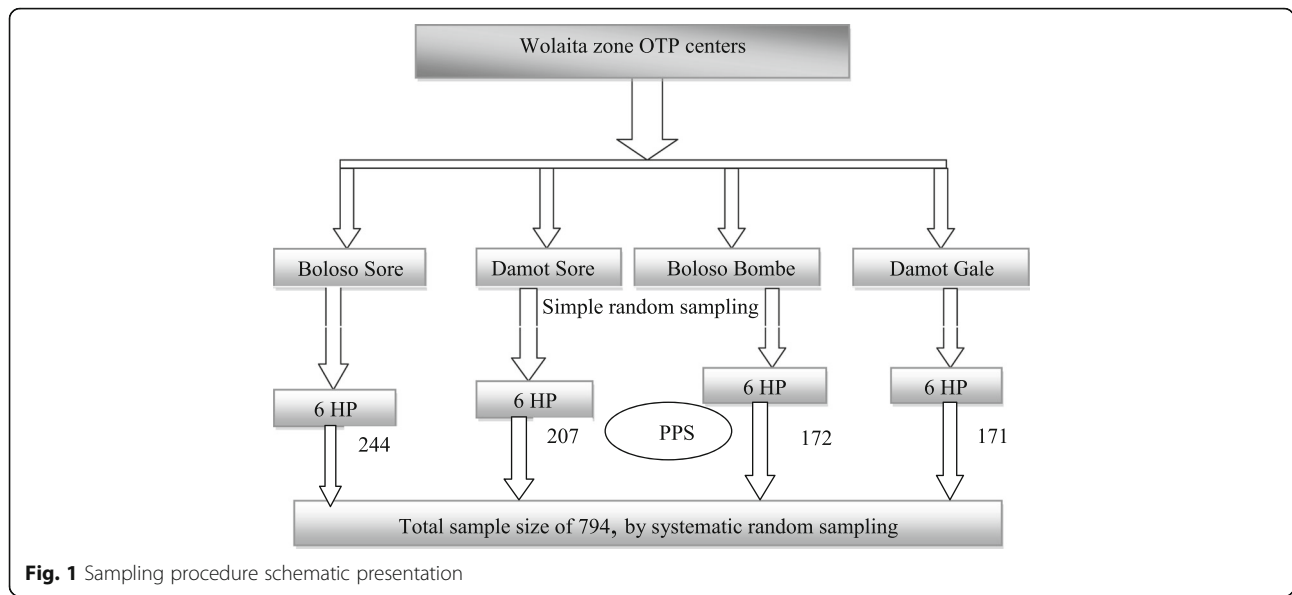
Wolaita zone OTP centers

Boloso Sore

Damot Sore

Boloso Bombe

Damot Gale

Simple random sampling

6 HP

6 HP

6 HP

6 HP

244

207

PPS

172

171

Total sample size of 794, by systematic random sampling

**Fig. 1** Sampling procedure schematic presentation